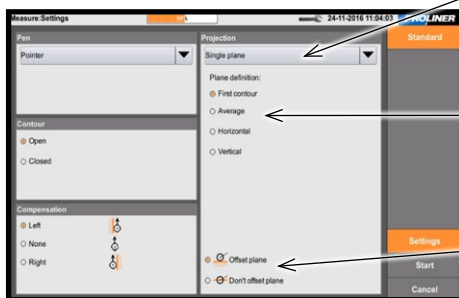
Measure:Settings
24-11-2016 11:04:03
PROLINER
Standard
Pen
Pointer
Projection
Single plane
Plane definition:
First contour
Average
Horizontal
Vertical
Contour
Open
Closed
Compensation
Left
None
Right
Offset plane
Don't offset plane
Settings
Start
Cancel